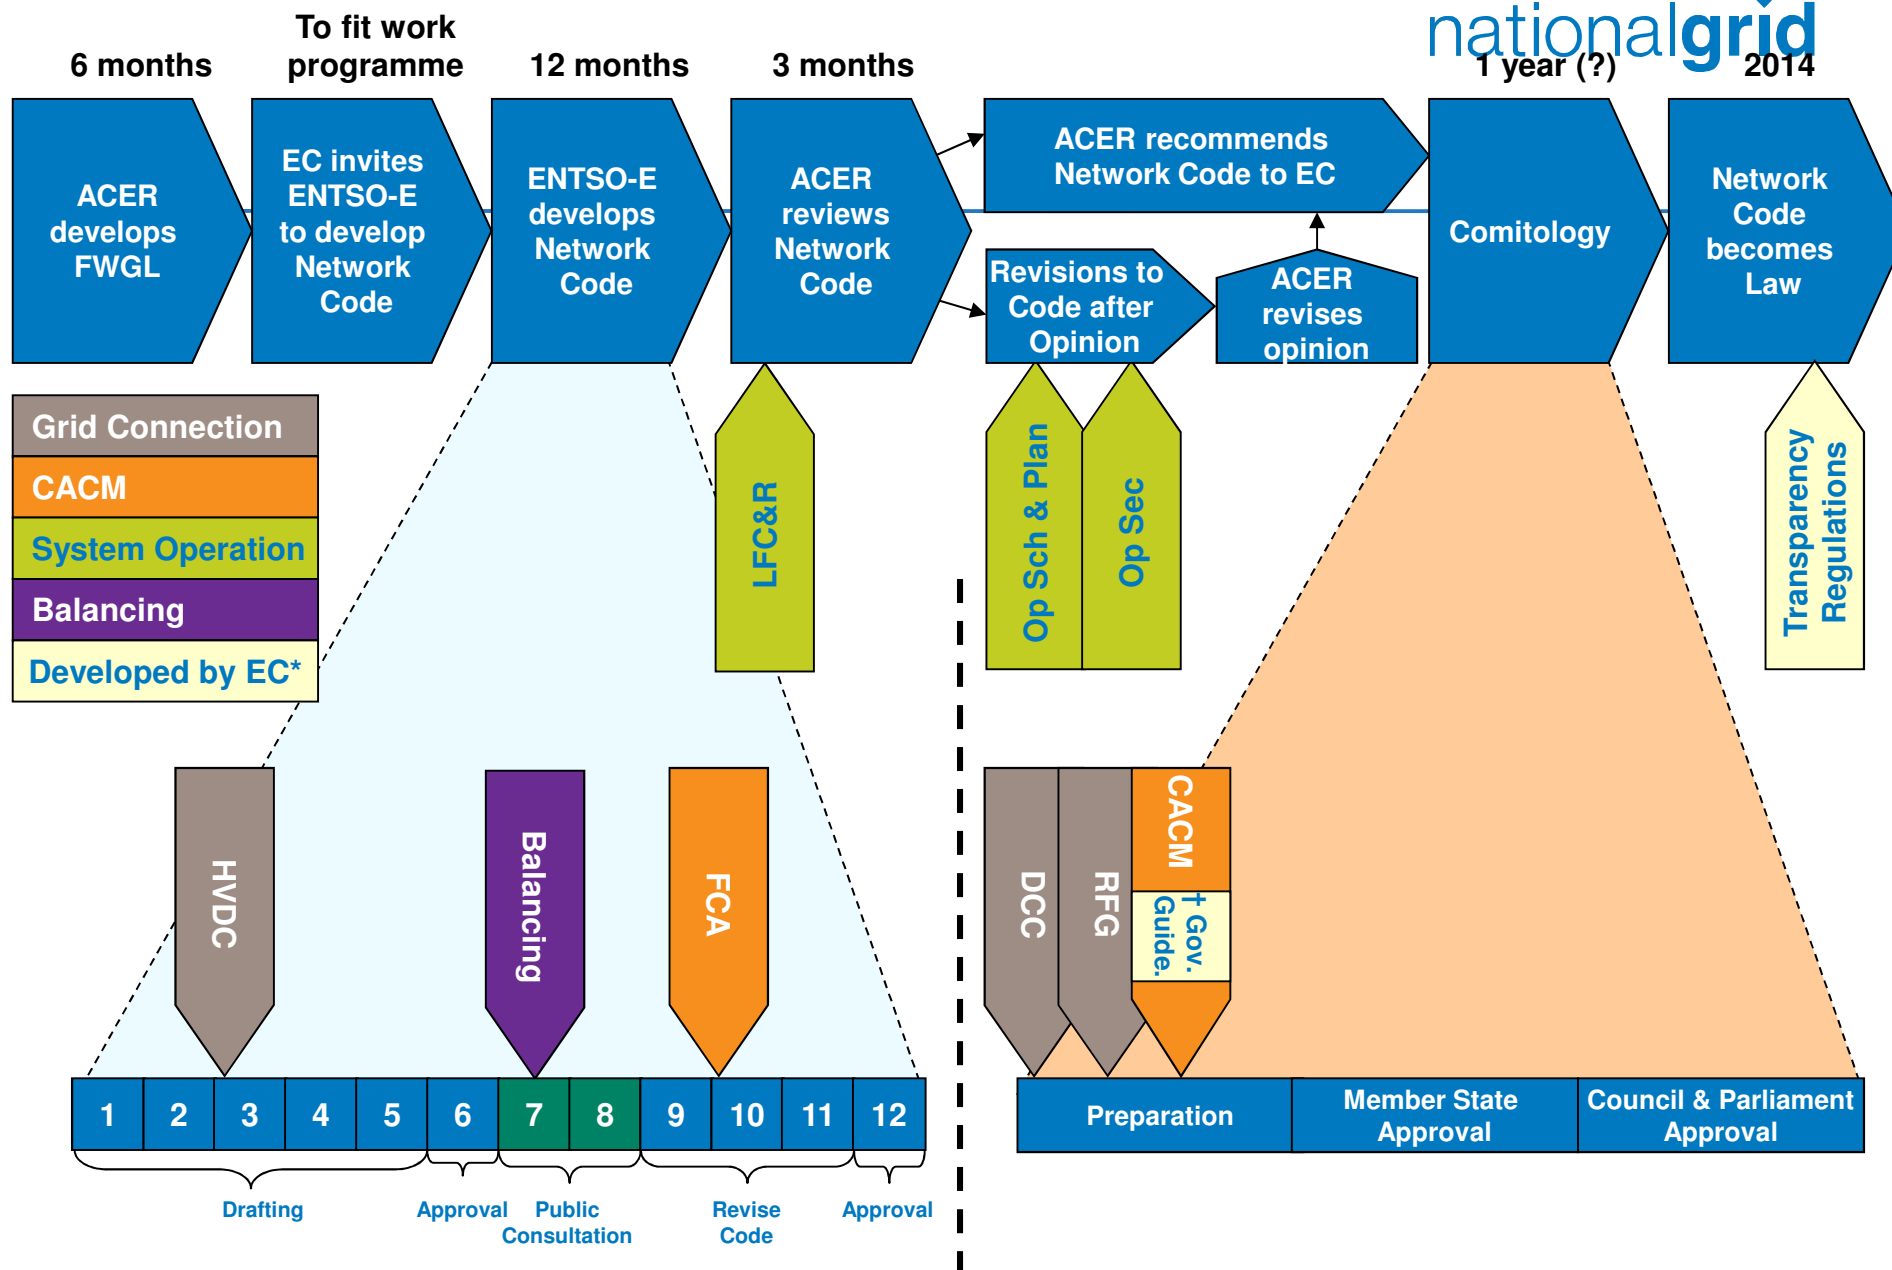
nationalgrid

6 months

To fit work programme

12 months

3 months

1 year (?)

2014

ACER develops FWGL

EC invites ENTSO-E to develop Network Code

ENTSO-E develops Network Code

ACER reviews Network Code

ACER recommends Network Code to EC

Revisions to Code after Opinion

ACER revises opinion

Comitology

Network Code becomes Law

Grid Connection

CACM

System Operation

Balancing

Developed by EC*

LFC&R

Op Sch & Plan

Op Sec

Transparency Regulations

HVDC

Balancing

FCA

DCC

RFG

CACM

+ Gov. Guide.

| 1 | 2 | 3 | 4 | 5 | 6 | 7 | 8 | 9 | 10 | 11 | 12 |
|---|---|---|---|---|---|---|---|---|---|---|---|

Drafting

Approval

Public Consultation

Revise Code

Approval

Preparation

Member State Approval

Council & Parliament Approval